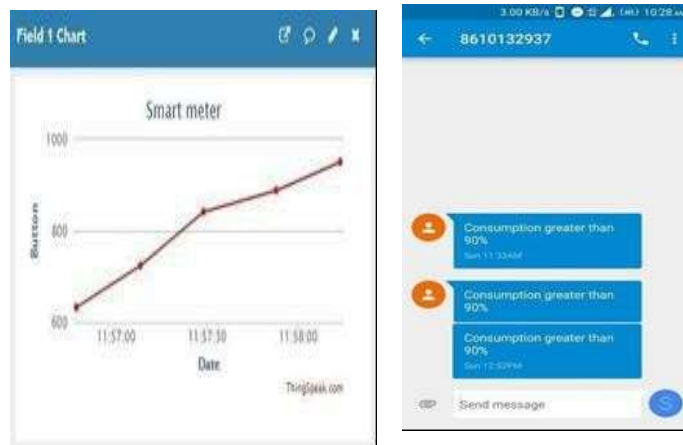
Field 1 Chart

Smart meter

1000

800

600

Button

11:57:00

11:57:30

11:58:00

Date

ThingSpeak.com

3.00 KB/s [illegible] 10:28

8610132937

Consumption greater than 90%

Sun 11:33AM

Consumption greater than 90%

Consumption greater than 90%

Sun 12:32PM

Send message